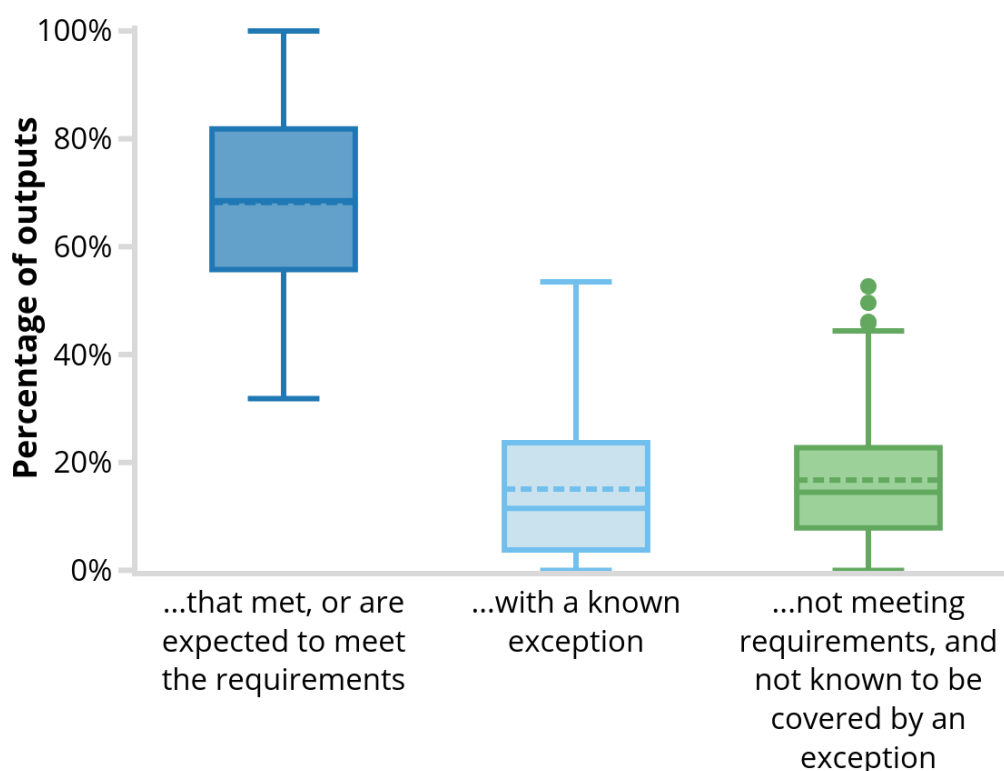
Percentage of outputs

100%
80%
60%
40%
20%
0%

...that met, or are expected to meet the requirements

...with a known exception

...not meeting requirements, and not known to be covered by an exception